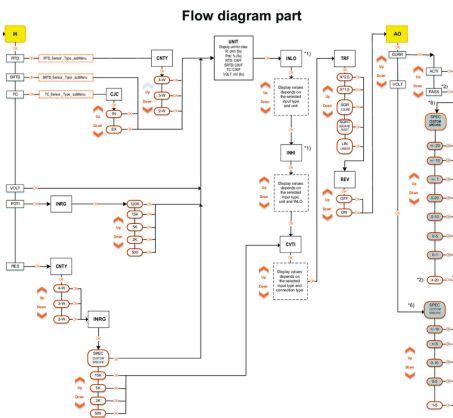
Flow diagram part

IN

RTD

RTD_Sensor_Type_subMenu

SRTD

SRTD_Sensor_Type_subMenu

TC

TC_Sensor_Type_subMenu

CJC

IN

EX

Up

Down

CNTY

4-W

3-W

2-W

UNIT

Display unit for data
0C (def) (fix)
RTD: 0C/0F
SRTD: 0C/0F
TC: 0C/0F
VOLT: mV (fix)

INLO

*1)

Display values depends on the selected input type and unit

INHI

Display values depends on the selected input type, unit and INLO

CVTI

Display values depends on the selected input type and connection type

TRF

X^1/2

X^3/2

SQR

REV

OFF

ON

VOLT

POTI

INRG

120K

15K

5K

2K

500

RES

CNTY

4-W

3-W

2-W

INRG

SPEC

15K

5K

2K

500

AO

CURR

VOLT

ACTI

PASS

*6)

SPEC

*2)

*6)

SPEC